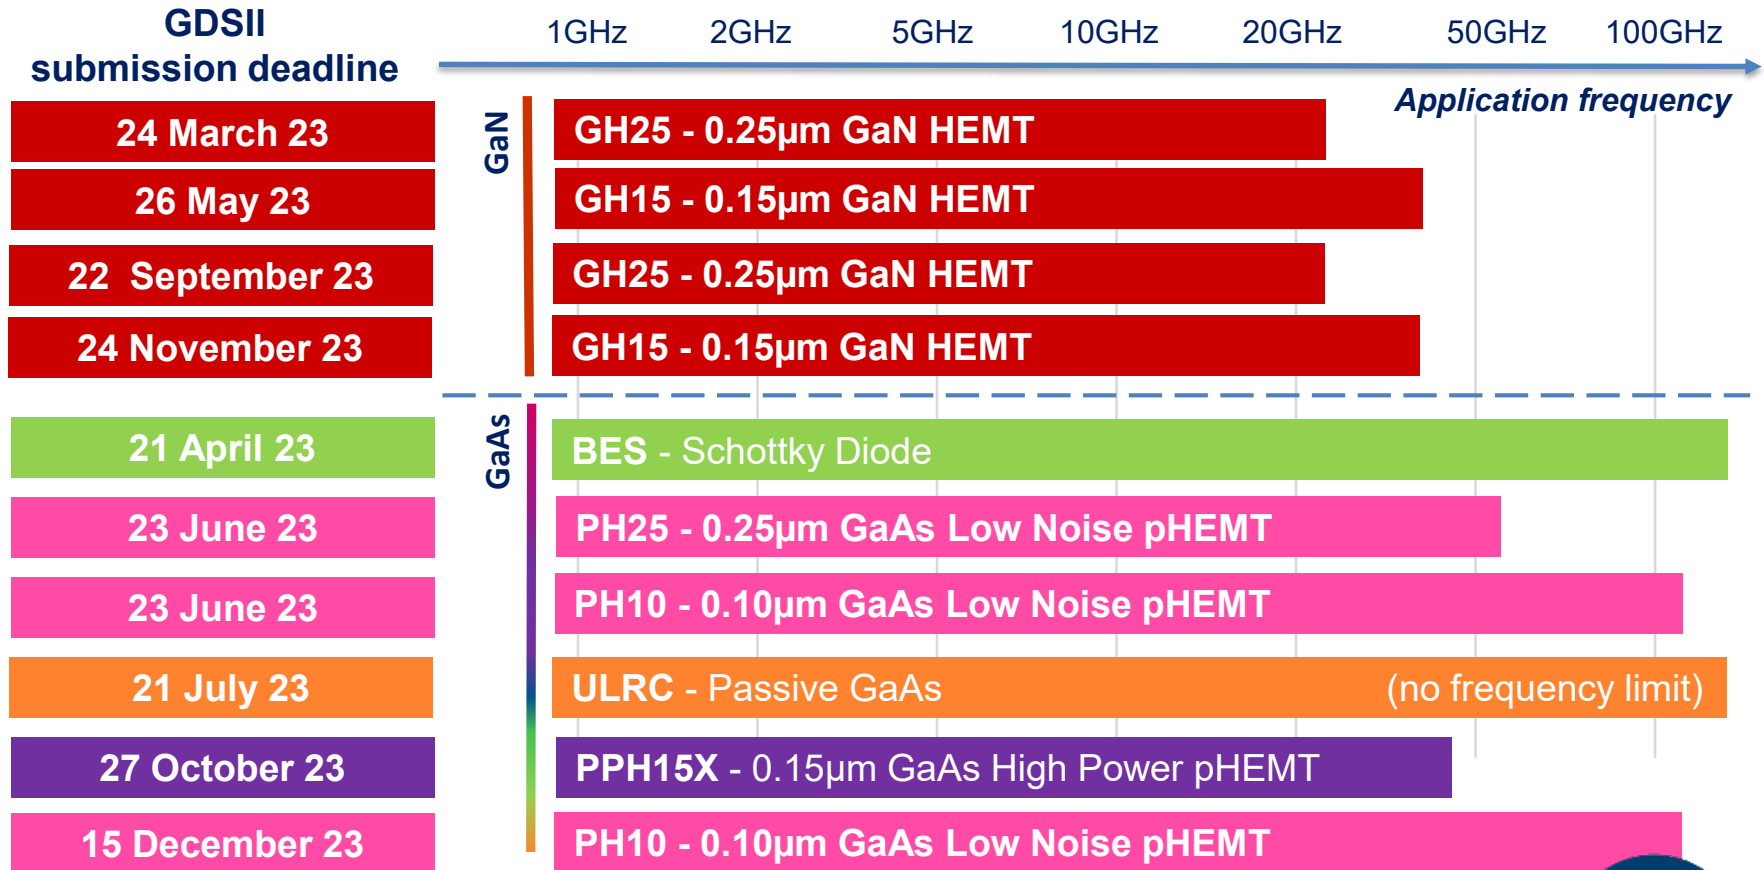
GDSII submission deadline

1GHz 2GHz 5GHz 10GHz 20GHz 50GHz 100GHz

Application frequency

GaN

24 March 23
GH25 - 0.25µm GaN HEMT

26 May 23
GH15 - 0.15µm GaN HEMT

22 September 23
GH25 - 0.25µm GaN HEMT

24 November 23
GH15 - 0.15µm GaN HEMT

GaAs

21 April 23
BES - Schottky Diode

23 June 23
PH25 - 0.25µm GaAs Low Noise pHEMT

23 June 23
PH10 - 0.10µm GaAs Low Noise pHEMT

21 July 23
ULRC - Passive GaAs (no frequency limit)

27 October 23
PPH15X - 0.15µm GaAs High Power pHEMT

15 December 23
PH10 - 0.10µm GaAs Low Noise pHEMT